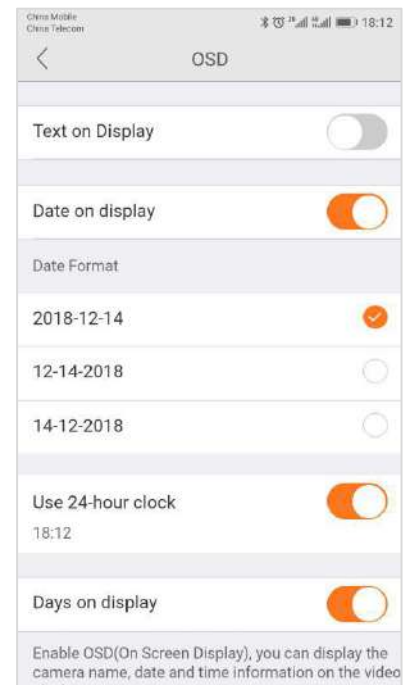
China Mobile
China Telecom
18:12

OSD

Text on Display

Date on display

Date Format

2018-12-14

12-14-2018

14-12-2018

Use 24-hour clock
18:12

Days on display

Enable OSD(On Screen Display), you can display the camera name, date and time information on the video